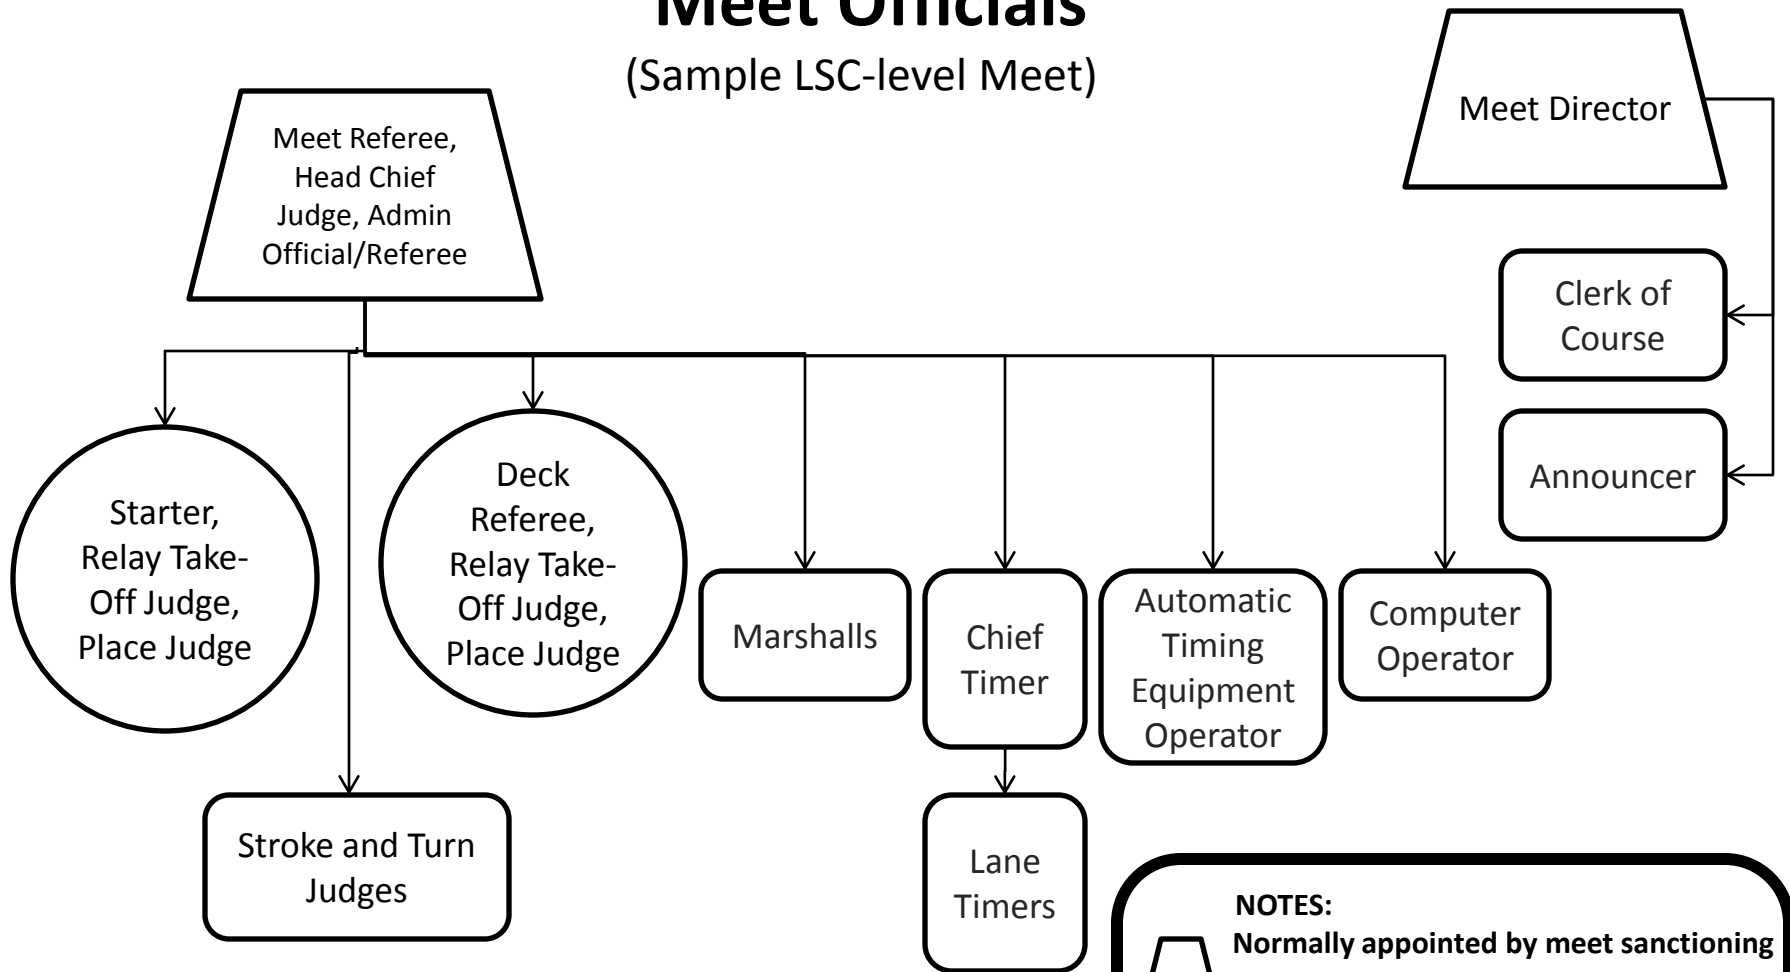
Meet Officials

(Sample LSC-level Meet)

Meet Referee, Head Chief Judge, Admin Official/Referee

Meet Director

Clerk of Course

Announcer

Starter, Relay Take-Off Judge, Place Judge

Deck Referee, Relay Take-Off Judge, Place Judge

Marshalls

Chief Timer

Automatic Timing Equipment Operator

Computer Operator

Stroke and Turn Judges

Lane Timers

NOTES:
Normally appointed by meet sanctioning